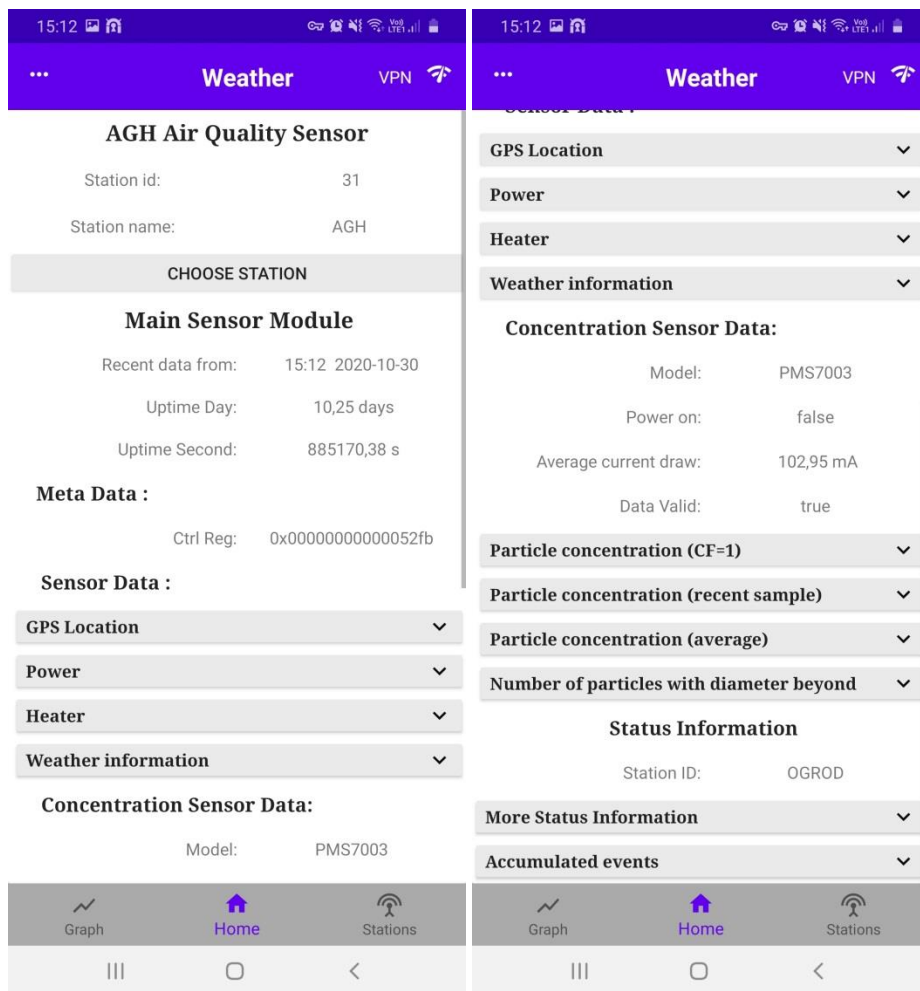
15:12

...

Weather

VPN

AGH Air Quality Sensor

Station id: 31

Station name: AGH

CHOOSE STATION

Main Sensor Module

Recent data from: 15:12 2020-10-30

Uptime Day: 10,25 days

Uptime Second: 885170,38 s

Meta Data :

Ctrl Reg: 0x00000000000052fb

Sensor Data :

GPS Location

Power

Heater

Weather information

Concentration Sensor Data:

Model: PMS7003

Graph Home Stations

15:12

...

Weather

VPN

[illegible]

GPS Location

Power

Heater

Weather information

Concentration Sensor Data:

Model: PMS7003

Power on: false

Average current draw: 102,95 mA

Data Valid: true

Particle concentration (CF=1)

Particle concentration (recent sample)

Particle concentration (average)

Number of particles with diameter beyond

Status Information

Station ID: OGROD

More Status Information

Accumulated events

Graph Home Stations